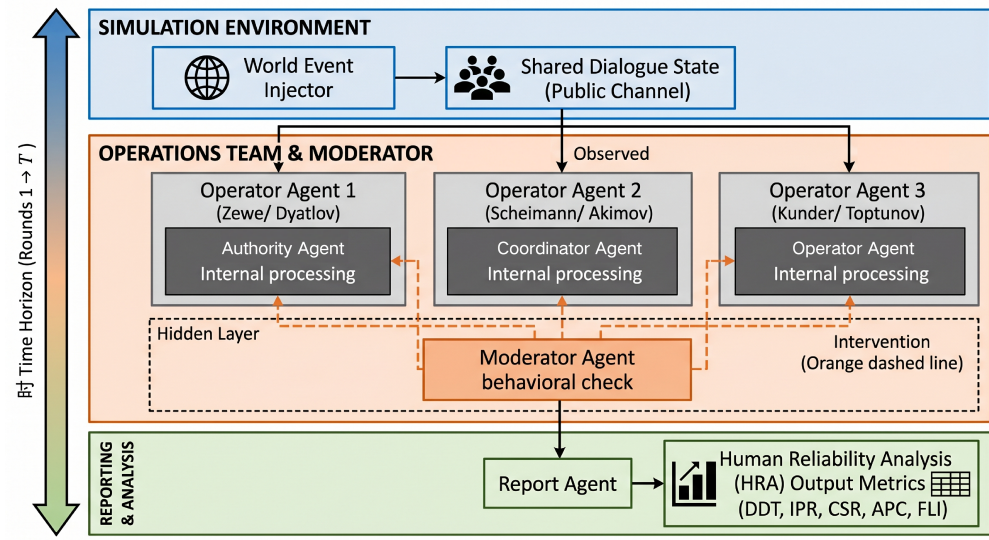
SIMULATION ENVIRONMENT

World Event Injector

Shared Dialogue State (Public Channel)

OPERATIONS TEAM & MODERATOR

Observed

Operator Agent 1 (Zewe/ Dyatlov)

Authority Agent Internal processing

Operator Agent 2 (Scheimann/ Akimov)

Coordinator Agent Internal processing

Operator Agent 3 (Kunder/ Toptunov)

Operator Agent Internal processing

Hidden Layer

Moderator Agent behavioral check

Intervention (Orange dashed line)

REPORTING & ANALYSIS

Report Agent

Human Reliability Analysis (HRA) Output Metrics (DDT, IPR, CSR, APC, FLI)

时 Time Horizon (Rounds $1 \rightarrow T$)